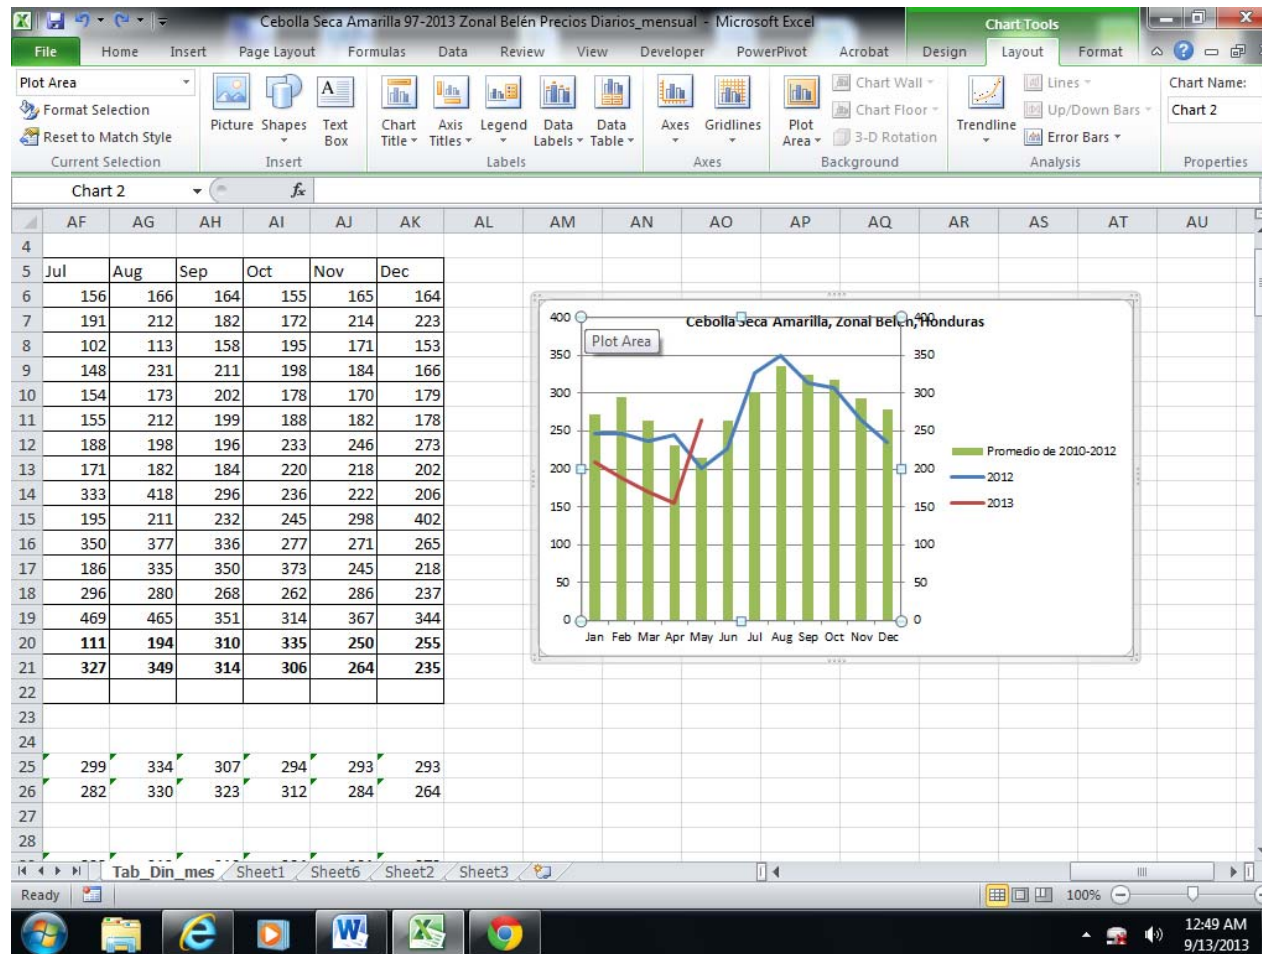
Cebolla Seca Amarilla 97-2013 Zonal Belén Precios Diarios_mensual - Microsoft Excel

Chart Tools

File Home Insert Page Layout Formulas Data Review View Developer PowerPivot Acrobat Design Layout Format

Plot Area
Format Selection
Reset to Match Style
Current Selection

Picture Shapes Text Box
Insert

Chart Title Axis Titles Legend Data Labels Data Table
Labels

Axes Gridlines
Axes

Plot Area Chart Wall Chart Floor 3-D Rotation
Background

Trendline Lines Up/Down Bars Error Bars
Analysis

Chart Name:
Chart 2
Properties

Chart 2 $f_x$

| | AF | AG | AH | AI | AJ | AK |
|---|---|---|---|---|---|---|
| 4 | | | | | | |
| 5 | Jul | Aug | Sep | Oct | Nov | Dec |
| 6 | 156 | 166 | 164 | 155 | 165 | 164 |
| 7 | 191 | 212 | 182 | 172 | 214 | 223 |
| 8 | 102 | 113 | 158 | 195 | 171 | 153 |
| 9 | 148 | 231 | 211 | 198 | 184 | 166 |
| 10 | 154 | 173 | 202 | 178 | 170 | 179 |
| 11 | 155 | 212 | 199 | 188 | 182 | 178 |
| 12 | 188 | 198 | 196 | 233 | 246 | 273 |
| 13 | 171 | 182 | 184 | 220 | 218 | 202 |
| 14 | 333 | 418 | 296 | 236 | 222 | 206 |
| 15 | 195 | 211 | 232 | 245 | 298 | 402 |
| 16 | 350 | 377 | 336 | 277 | 271 | 265 |
| 17 | 186 | 335 | 350 | 373 | 245 | 218 |
| 18 | 296 | 280 | 268 | 262 | 286 | 237 |
| 19 | 469 | 465 | 351 | 314 | 367 | 344 |
| 20 | 111 | 194 | 310 | 335 | 250 | 255 |
| 21 | 327 | 349 | 314 | 306 | 264 | 235 |
| 22 | | | | | | |
| 23 | | | | | | |
| 24 | | | | | | |
| 25 | 299 | 334 | 307 | 294 | 293 | 293 |
| 26 | 282 | 330 | 323 | 312 | 284 | 264 |
| 27 | | | | | | |
| 28 | | | | | | |

AL AM AN AO AP AQ AR AS AT AU

Cebolla Seca Amarilla, Zonal Belén, Honduras
Plot Area
400 350 300 250 200 150 100 50 0
400 350 300 250 200 150 100 50 0
Jan Feb Mar Apr May Jun Jul Aug Sep Oct Nov Dec
Promedio de 2010-2012
2012
2013

Tab_Din_mes Sheet1 Sheet6 Sheet2 Sheet3

Ready 100%

12:49 AM
9/13/2013